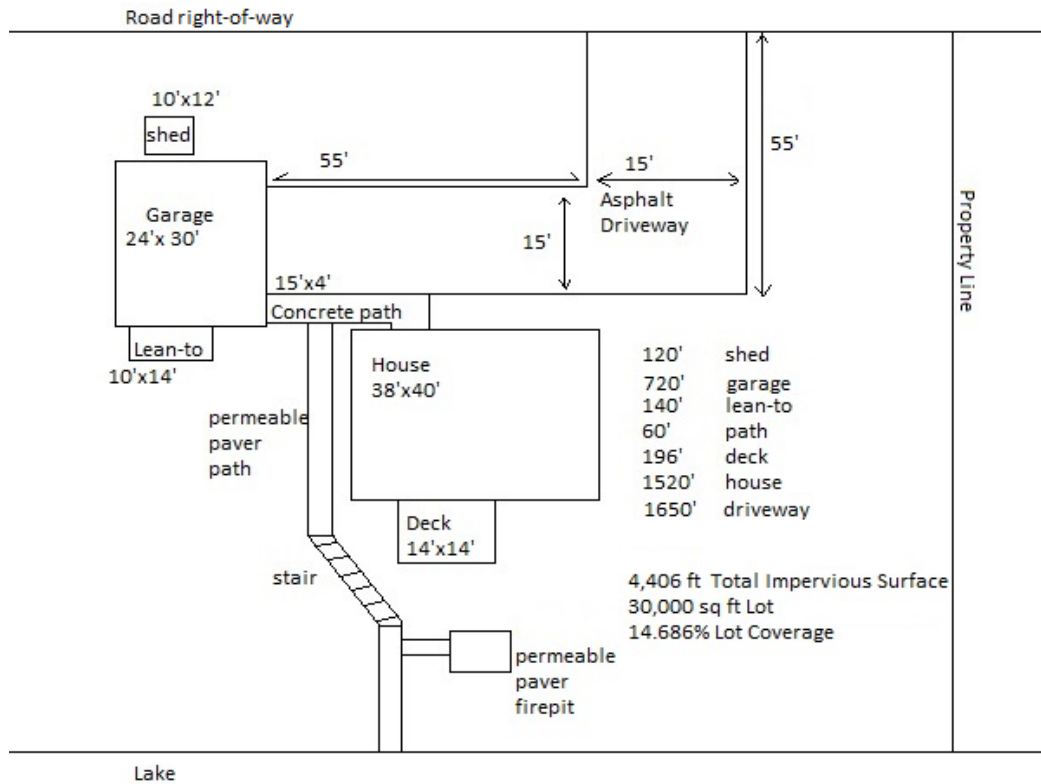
Road right-of-way

10'x12'

shed

55'

15'

55'

Garage
24'x 30'

Asphalt Driveway

15'

Property Line

15'x4'

Concrete path

Lean-to

10'x14'

House
38'x40'

| | |
|---|---|
| 120' | shed |
| 720' | garage |
| 140' | lean-to |
| 60' | path |
| 196' | deck |
| 1520' | house |
| 1650' | driveway |

permeable paver path

Deck
14'x14'

stair

4,406 ft Total Impervious Surface
30,000 sq ft Lot
14.686% Lot Coverage

permeable paver firepit

Lake